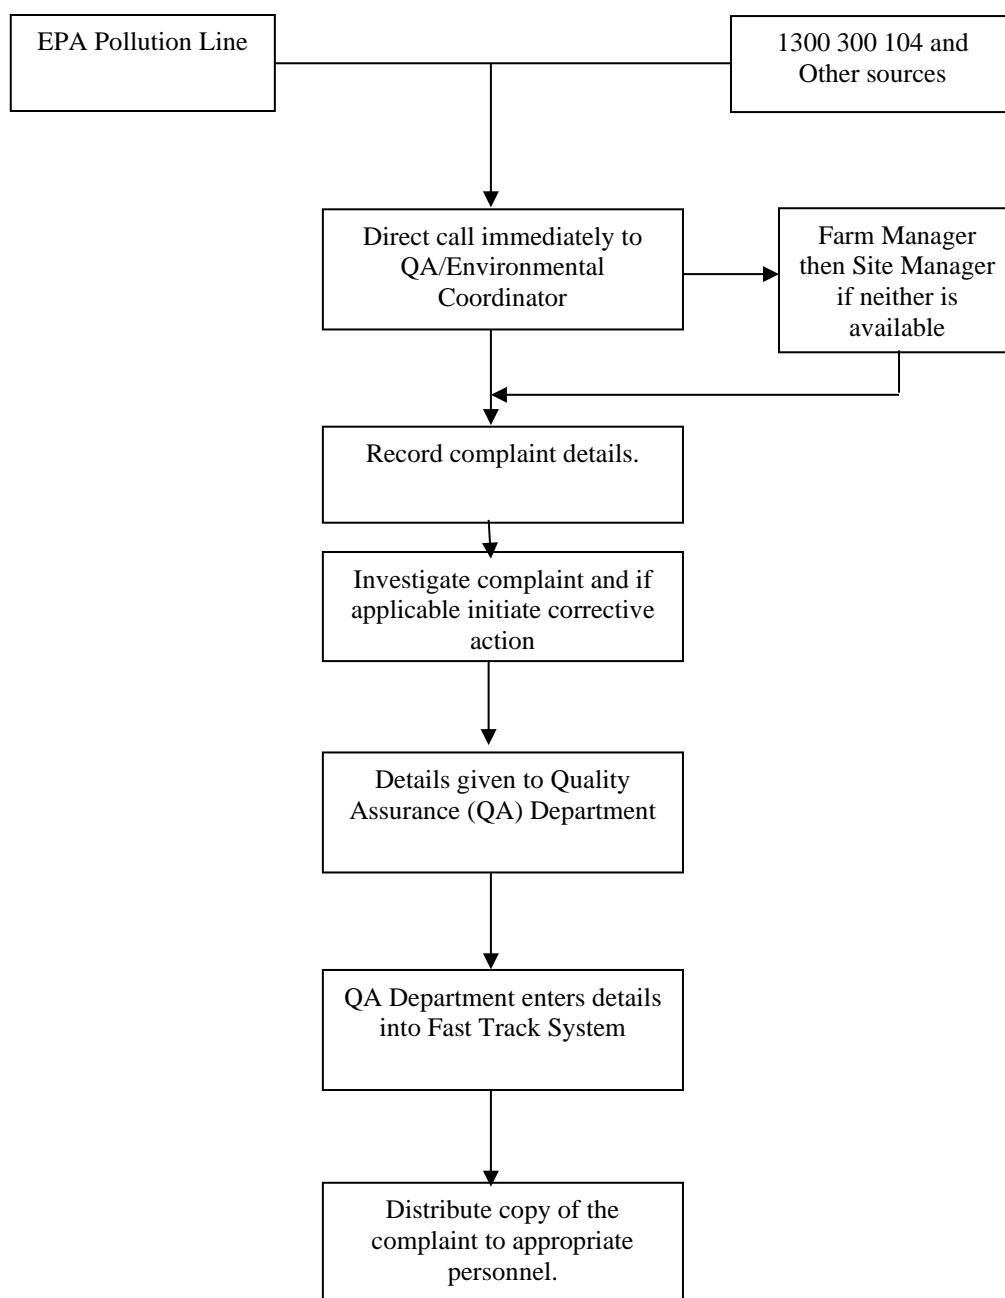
EPA Pollution Line

1300 300 104 and Other sources

Direct call immediately to QA/Environmental Coordinator

Farm Manager then Site Manager if neither is available

Record complaint details.

Investigate complaint and if applicable initiate corrective action

Details given to Quality Assurance (QA) Department

QA Department enters details into Fast Track System

Distribute copy of the complaint to appropriate personnel.